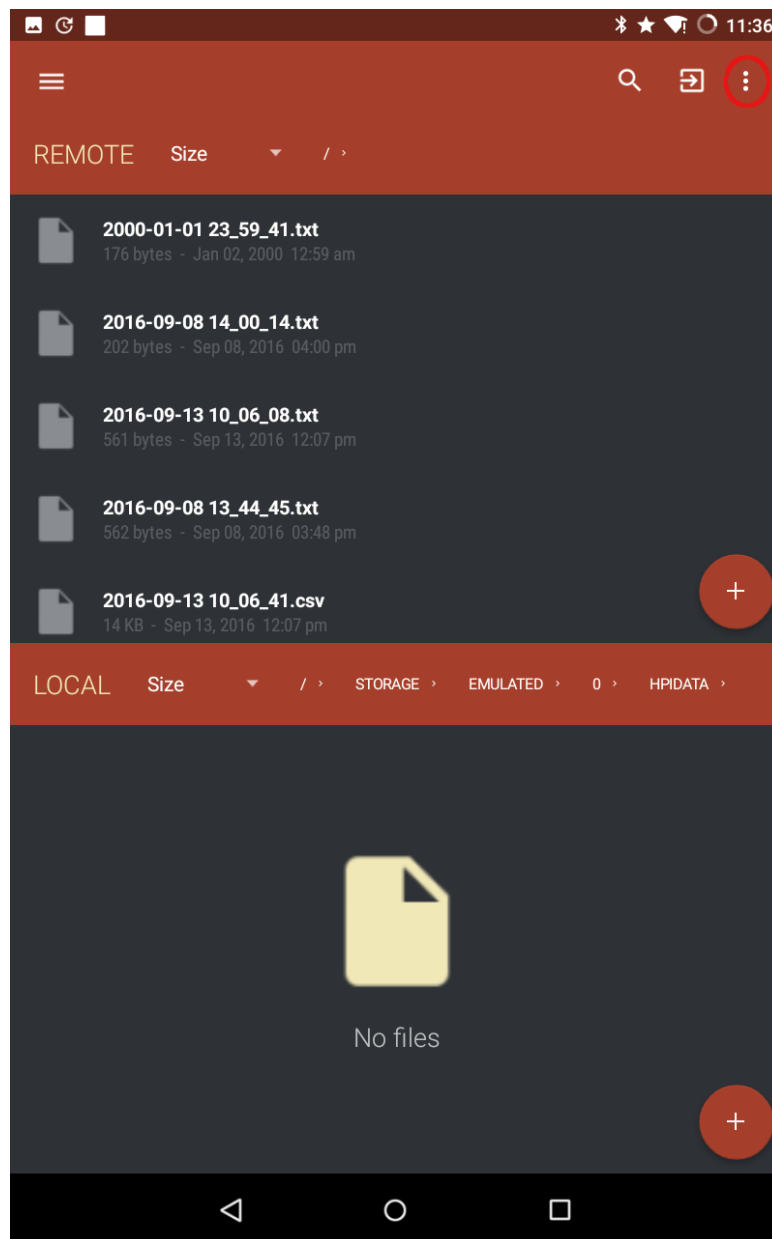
11:36

REMOTE Size / ›

2000-01-01 23_59_41.txt
176 bytes - Jan 02, 2000 12:59 am

2016-09-08 14_00_14.txt
202 bytes - Sep 08, 2016 04:00 pm

2016-09-13 10_06_08.txt
561 bytes - Sep 13, 2016 12:07 pm

2016-09-08 13_44_45.txt
562 bytes - Sep 08, 2016 03:48 pm

2016-09-13 10_06_41.csv
14 KB - Sep 13, 2016 12:07 pm

+

LOCAL Size / › STORAGE › EMULATED › 0 › HPIDATA ›

No files

+